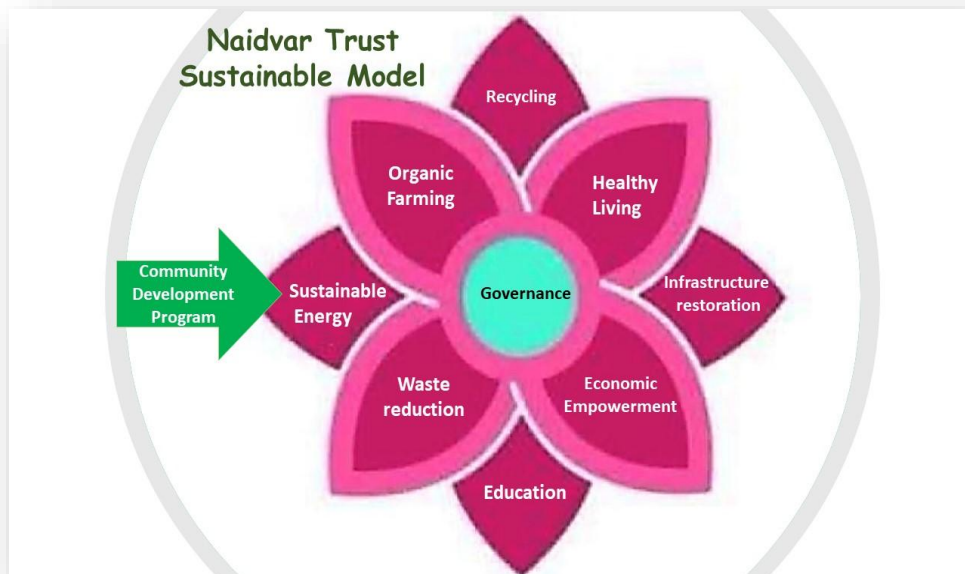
Naidvar Trust
Sustainable Model

Recycling

Organic Farming

Healthy Living

Community Development Program

Sustainable Energy

Governance

Infrastructure restoration

Waste reduction

Economic Empowerment

Education